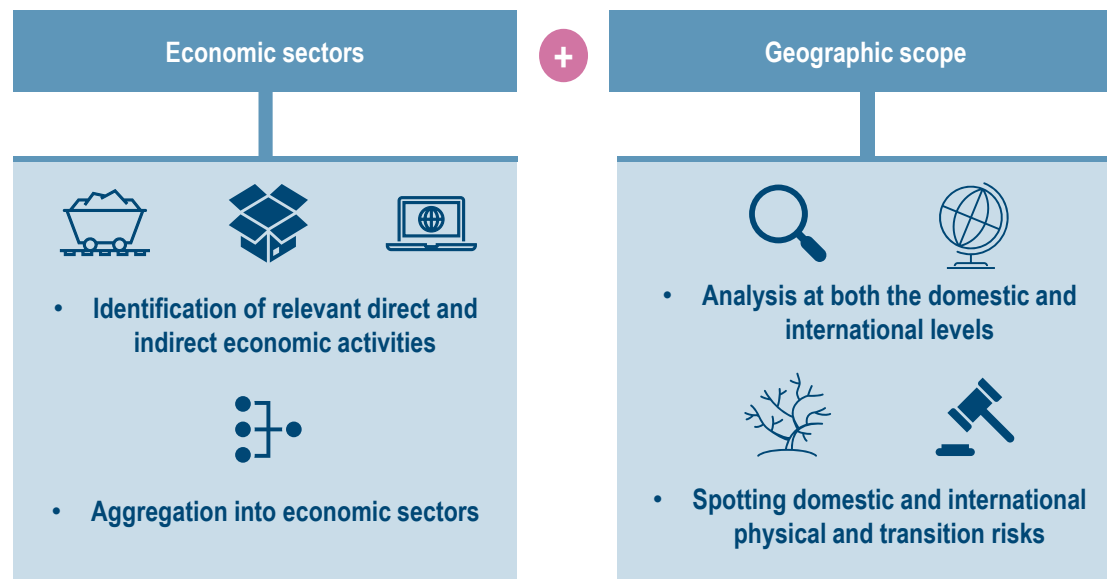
Economic sectors

+

Geographic scope

• Identification of relevant direct and indirect economic activities

• Aggregation into economic sectors

• Analysis at both the domestic and international levels

• Spotting domestic and international physical and transition risks